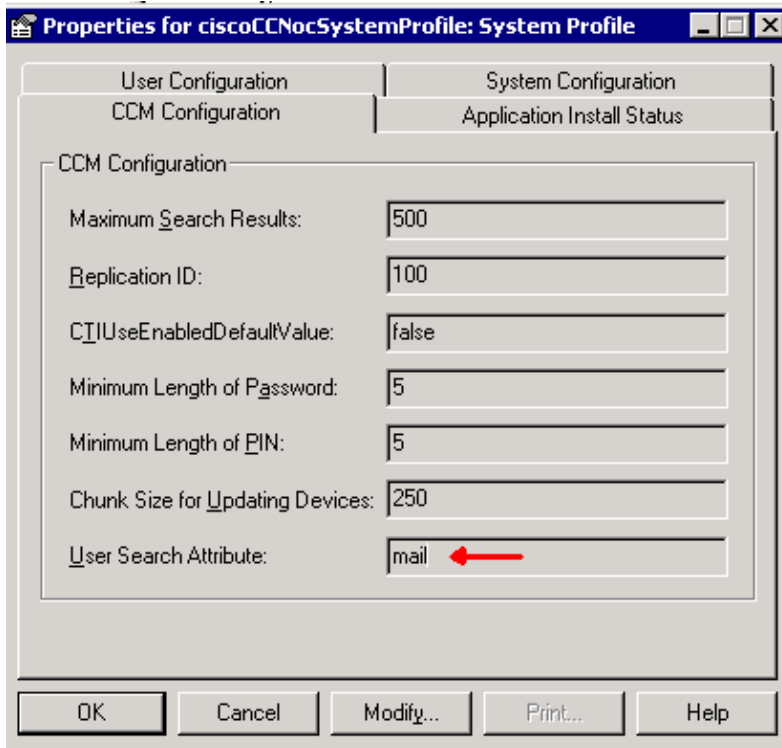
Properties for ciscoCCNocSystemProfile: System Profile

User Configuration
System Configuration
CCM Configuration
Application Install Status

CCM Configuration

Maximum Search Results: 500

Replication ID: 100

CTIUseEnabledDefaultValue: false

Minimum Length of Password: 5

Minimum Length of PIN: 5

Chunk Size for Updating Devices: 250

User Search Attribute: mail

OK Cancel Modify... Print... Help